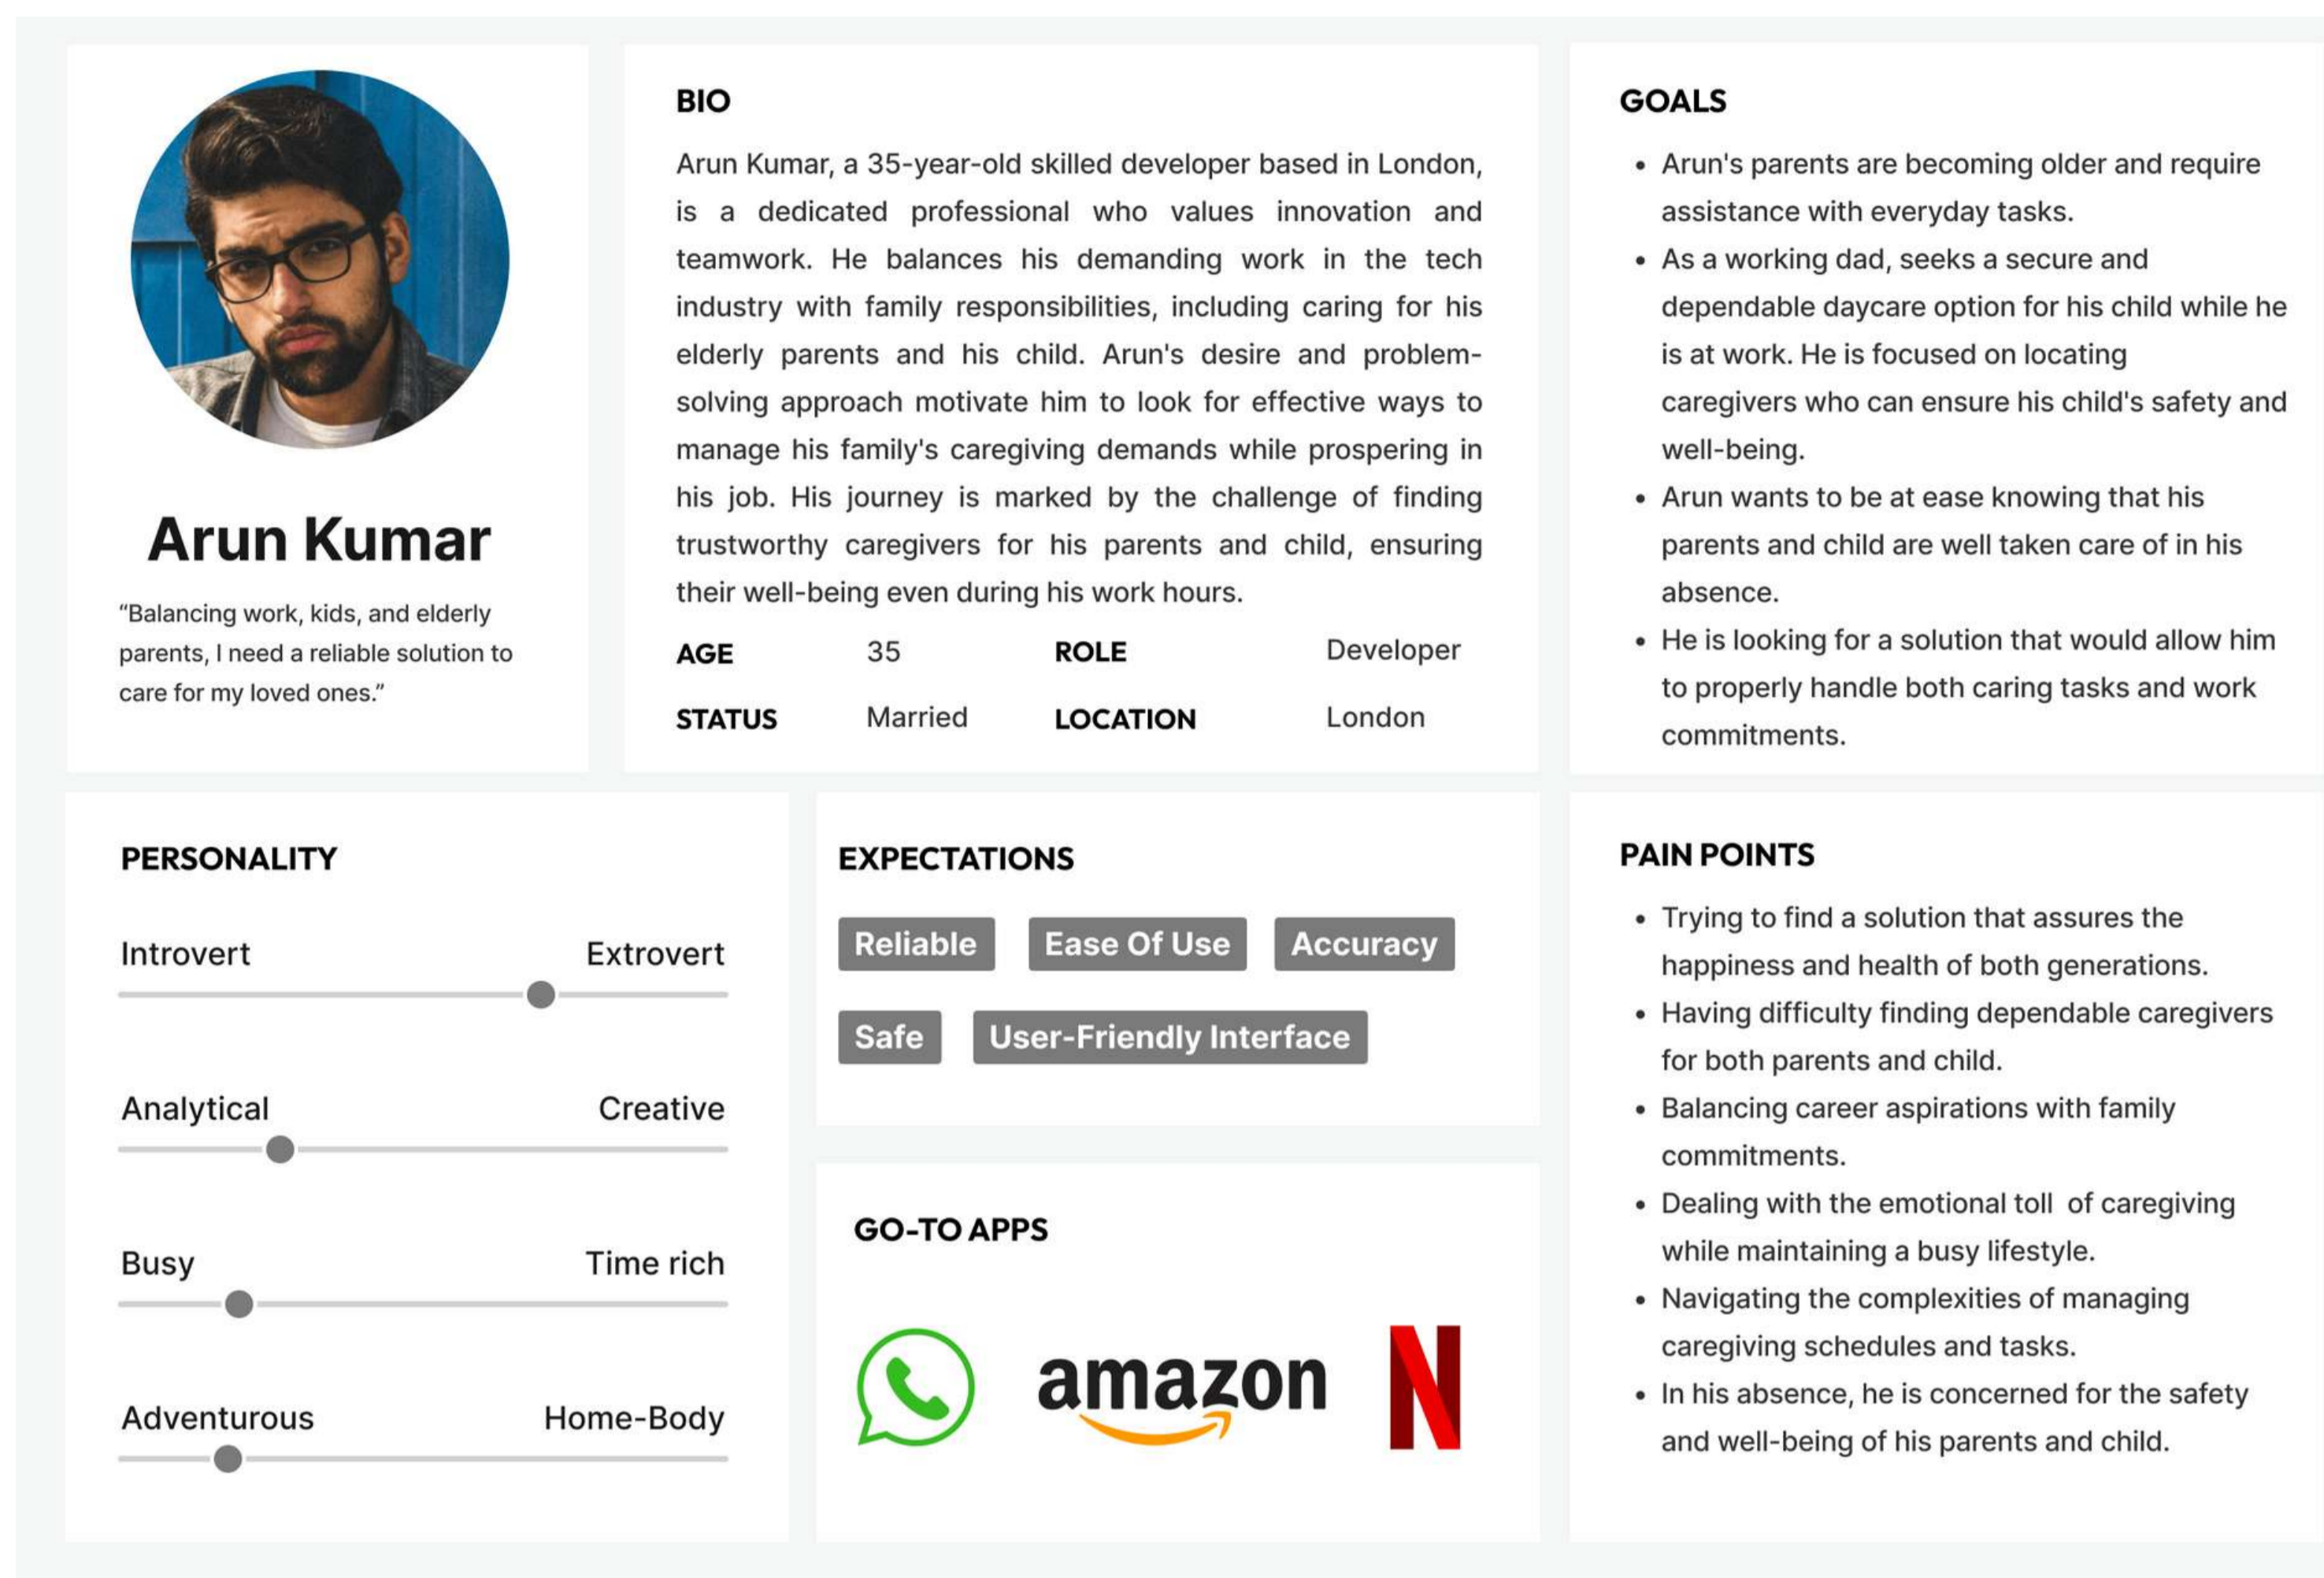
Arun Kumar

“Balancing work, kids, and elderly parents, I need a reliable solution to care for my loved ones.”

BIO

Arun Kumar, a 35-year-old skilled developer based in London, is a dedicated professional who values innovation and teamwork. He balances his demanding work in the tech industry with family responsibilities, including caring for his elderly parents and his child. Arun's desire and problem-solving approach motivate him to look for effective ways to manage his family's caregiving demands while prospering in his job. His journey is marked by the challenge of finding trustworthy caregivers for his parents and child, ensuring their well-being even during his work hours.

| AGE | 35 | ROLE | Developer |
|---|---|---|---|
| STATUS | Married | LOCATION | London |

GOALS

- Arun's parents are becoming older and require assistance with everyday tasks.
- As a working dad, seeks a secure and dependable daycare option for his child while he is at work. He is focused on locating caregivers who can ensure his child's safety and well-being.
- Arun wants to be at ease knowing that his parents and child are well taken care of in his absence.
- He is looking for a solution that would allow him to properly handle both caring tasks and work commitments.

PERSONALITY

Introvert Extrovert

Analytical Creative

Busy Time rich

Adventurous Home-Body

EXPECTATIONS

Reliable Ease Of Use Accuracy

Safe User-Friendly Interface

GO-TO APPS

amazon

PAIN POINTS

- Trying to find a solution that assures the happiness and health of both generations.
- Having difficulty finding dependable caregivers for both parents and child.
- Balancing career aspirations with family commitments.
- Dealing with the emotional toll of caregiving while maintaining a busy lifestyle.
- Navigating the complexities of managing caregiving schedules and tasks.
- In his absence, he is concerned for the safety and well-being of his parents and child.